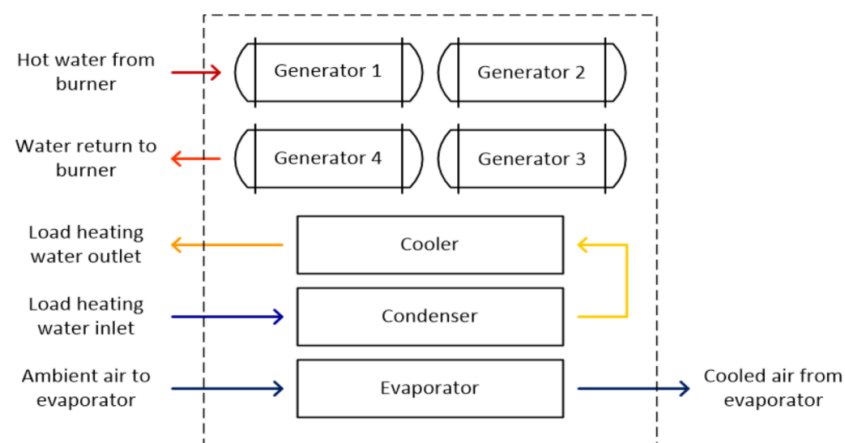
Hot water from burner

Generator 1

Generator 2

Water return to burner

Generator 4

Generator 3

Load heating water outlet

Cooler

Load heating water inlet

Condenser

Ambient air to evaporator

Evaporator

Cooled air from evaporator